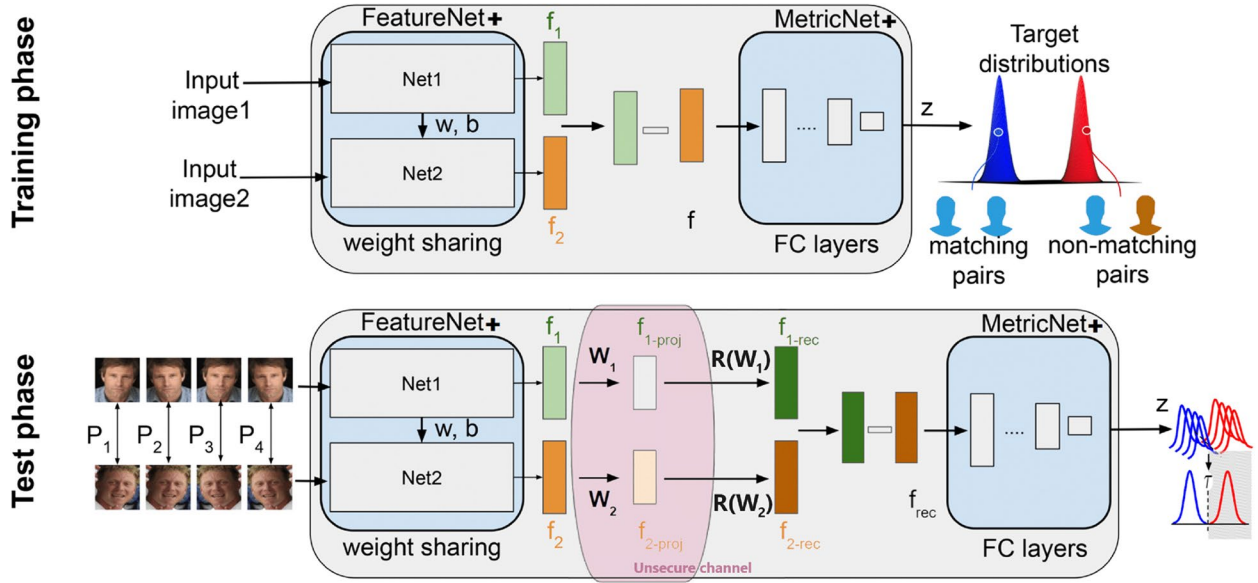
Training phase

FeatureNet+

Input image1

Net1

w, b

Input image2

Net2

weight sharing

$f_1$

$f_2$

f

MetricNet+

....

FC layers

z

Target distributions

matching pairs

non-matching pairs

Test phase

$P_1$ $P_2$ $P_3$ $P_4$

FeatureNet+

Net1

w, b

Net2

weight sharing

$f_1$

$f_2$

$W_1$

$W_2$

$f_{1\text{-proj}}$

$f_{2\text{-proj}}$

Unsecure channel

$R(W_1)$

$R(W_2)$

$f_{1\text{-rec}}$

$f_{2\text{-rec}}$

$f_{rec}$

MetricNet+

....

FC layers

z

$T$